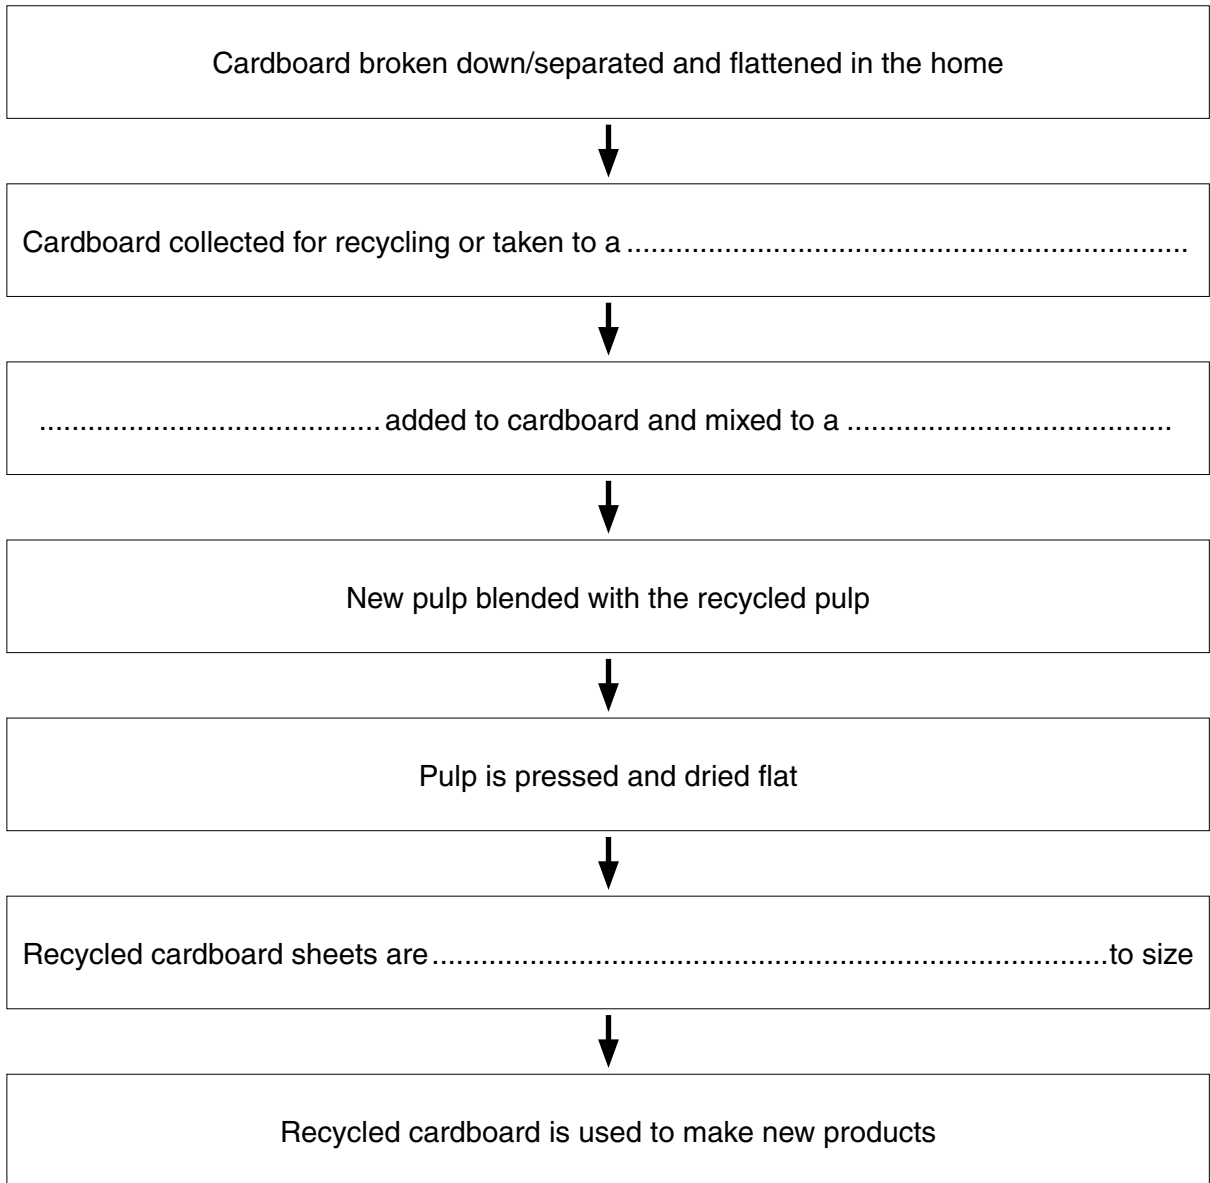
Cardboard broken down/separated and flattened in the home

Cardboard collected for recycling or taken to a ..............................................................................

......................................... added to cardboard and mixed to a .......................................

New pulp blended with the recycled pulp

Pulp is pressed and dried flat

Recycled cardboard sheets are ...............................................................................to size

Recycled cardboard is used to make new products